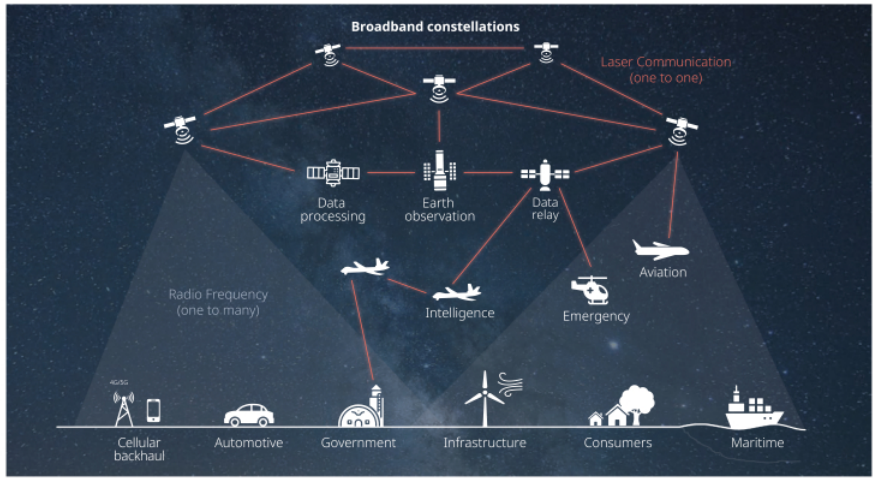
Broadband constellations

Laser Communication
(one to one)

Data processing

Earth observation

Data relay

Aviation

Radio Frequency
(one to many)

Intelligence

Emergency

4G/5G

Cellular backhaul

Automotive

Government

Infrastructure

Consumers

Maritime